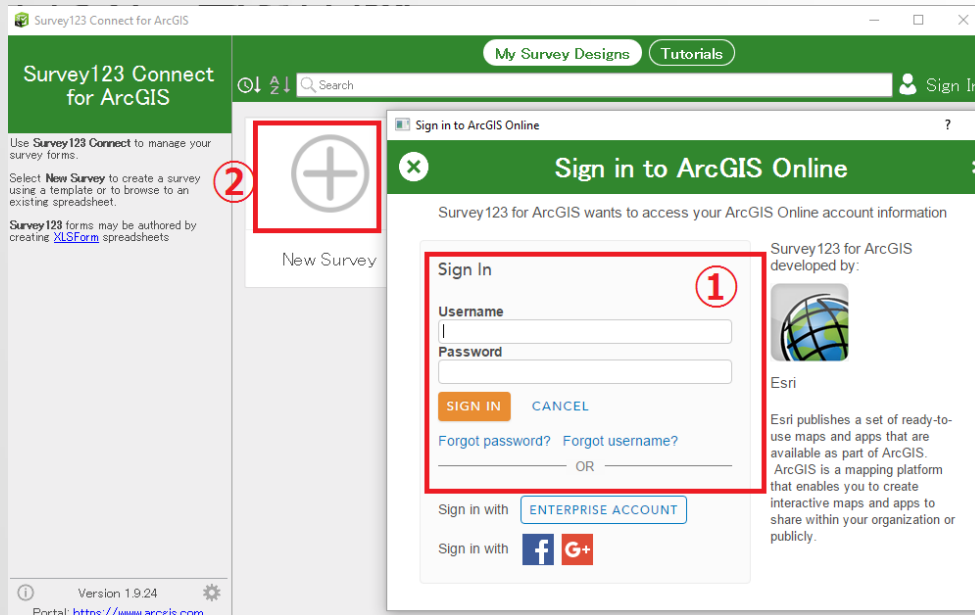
Survey123 Connect for ArcGIS

My Survey Designs Tutorials

Search

Sign In

Survey123 Connect for ArcGIS

Use **Survey123 Connect** to manage your survey forms.

Select **New Survey** to create a survey using a template or to browse to an existing spreadsheet.

**Survey123** forms may be authored by creating XLSForm spreadsheets

②

New Survey

Version 1.9.24

Portal: https://www.arcgis.com

Sign in to ArcGIS Online ?

Sign in to ArcGIS Online

Survey123 for ArcGIS wants to access your ArcGIS Online account information

Sign In

①

Username

Password

SIGN IN CANCEL

Forgot password? Forgot username?

OR

Sign in with ENTERPRISE ACCOUNT

Sign in with

Survey123 for ArcGIS developed by:

Esri

Esri publishes a set of ready-to-use maps and apps that are available as part of ArcGIS. ArcGIS is a mapping platform that enables you to create interactive maps and apps to share within your organization or publicly.